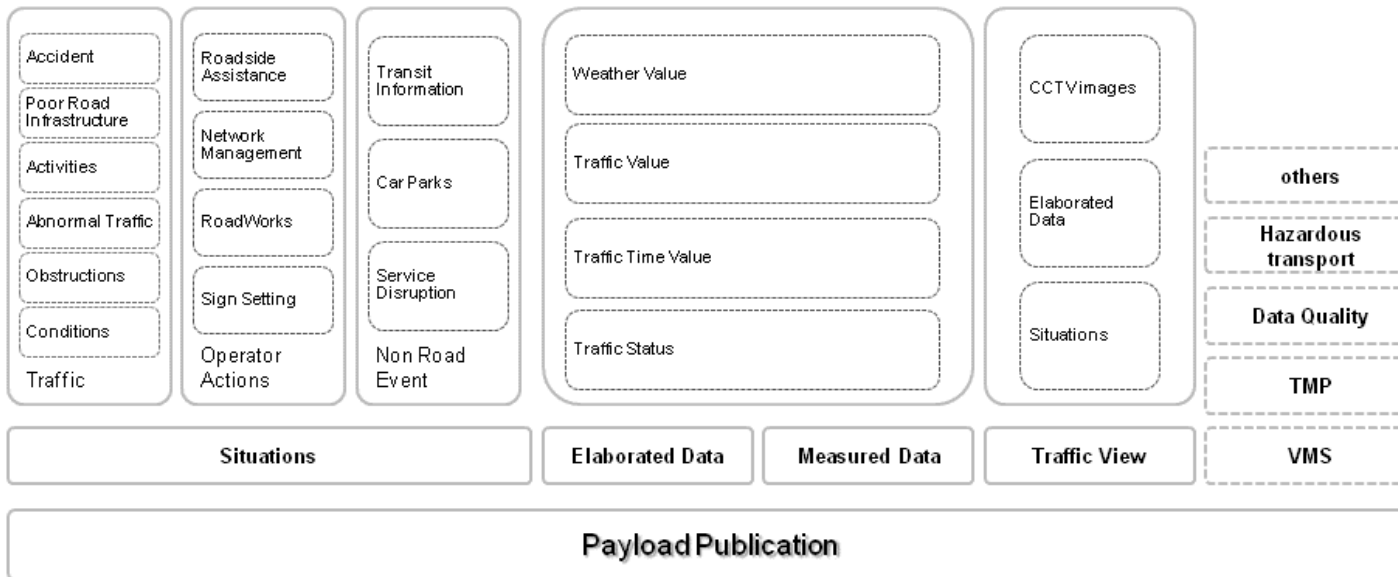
Accident

Poor Road Infrastructure

Activities

Abnormal Traffic

Obstructions

Conditions

Traffic

Roadside Assistance

Network Management

RoadWorks

Sign Setting

Operator Actions

Transit Information

Car Parks

Service Disruption

Non Road Event

Weather Value

Traffic Value

Traffic Time Value

Traffic Status

CCTVimages

Elaborated Data

Situations

others

Hazardous transport

Data Quality

TMP

Situations

Elaborated Data

Measured Data

Traffic View

VMS

Payload Publication